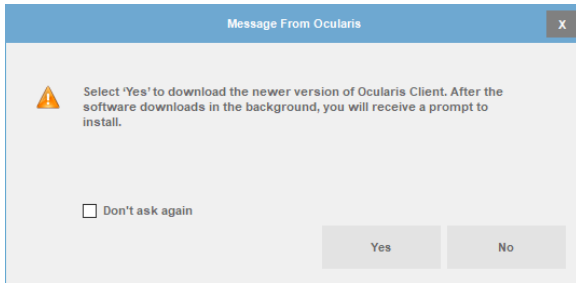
Message From Ocularis

X

Select 'Yes' to download the newer version of Ocularis Client. After the software downloads in the background, you will receive a prompt to install.

Don't ask again

Yes

No